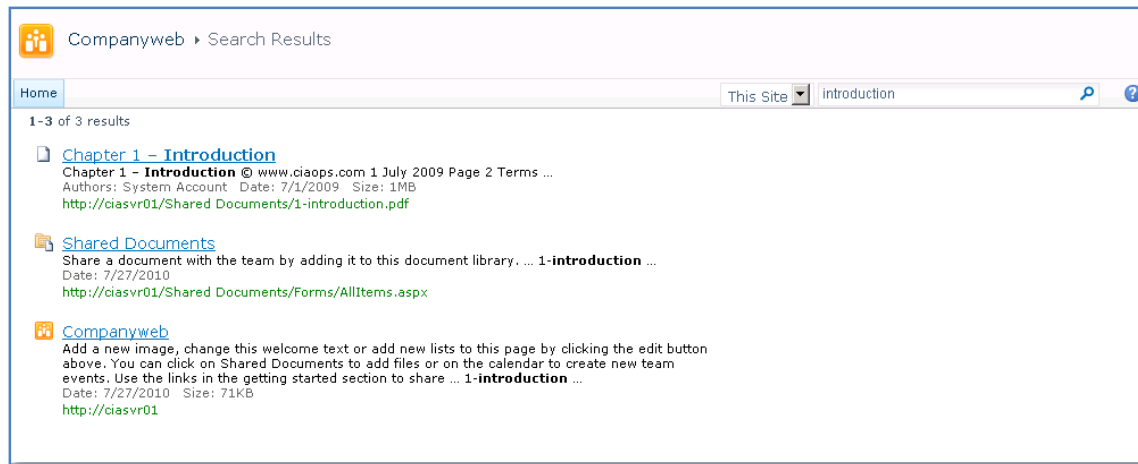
Companyweb ▸ Search Results

Home

This Site

introduction

1-3 of 3 results

Chapter 1 – Introduction
Chapter 1 – Introduction © www.ciaops.com 1 July 2009 Page 2 Terms ...
Authors: System Account Date: 7/1/2009 Size: 1MB
http://ciasvr01/Shared Documents/1-introduction.pdf

Shared Documents
Share a document with the team by adding it to this document library. ... 1-introduction ...
Date: 7/27/2010
http://ciasvr01/Shared Documents/Forms/AllItems.aspx

Companyweb
Add a new image, change this welcome text or add new lists to this page by clicking the edit button above. You can click on Shared Documents to add files or on the calendar to create new team events. Use the links in the getting started section to share ... 1-introduction ...
Date: 7/27/2010 Size: 71KB
http://ciasvr01